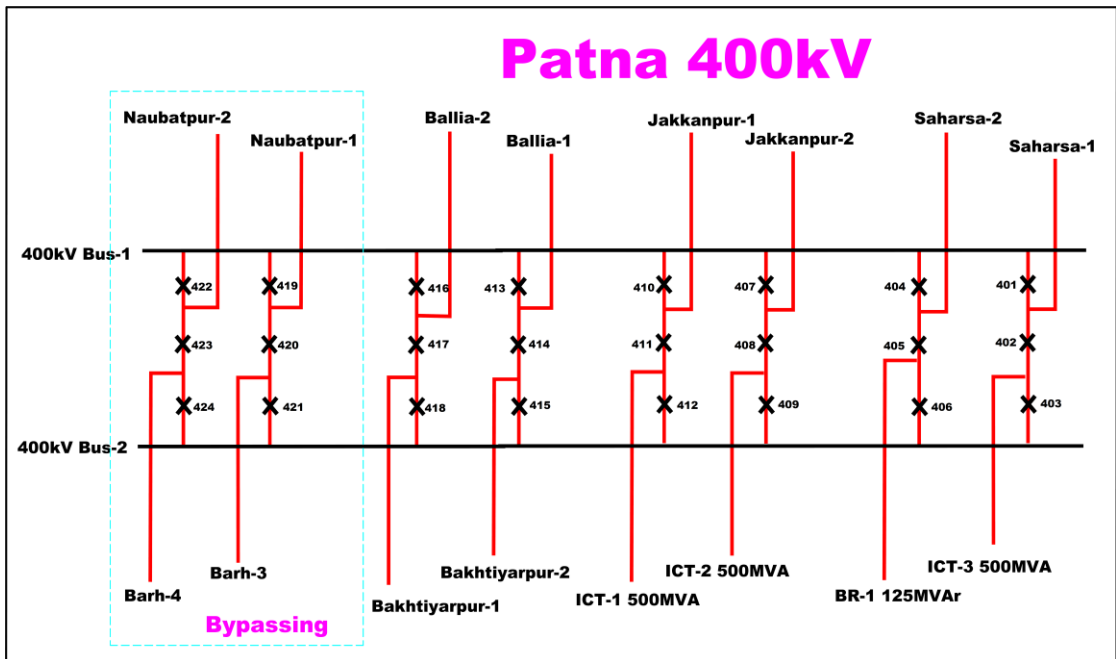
Patna 400kV

Naubatpur-2
Naubatpur-1
Ballia-2
Ballia-1
Jakkanpur-1
Jakkanpur-2
Saharsa-2
Saharsa-1

400kV Bus-1

422
419
416
413
410
407
404
401
423
420
417
414
411
408
405
402
424
421
418
415
412
409
406
403

400kV Bus-2

Barh-4
Barh-3
Bypassing
Bakhtiyarpur-1
Bakhtiyarpur-2
ICT-1 500MVA
ICT-2 500MVA
BR-1 125MVAr
ICT-3 500MVA